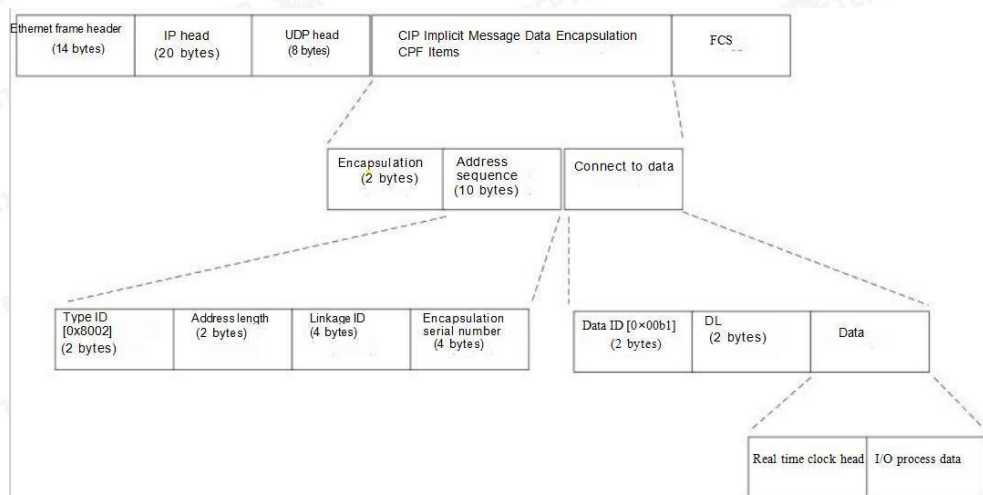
Ethernet frame header (14 bytes)

IP head (20 bytes)

UDP head (8 bytes)

CIP Implicit Message Data Encapsulation CPF Items

FCS

Encapsulation (2 bytes)

Address sequence (10 bytes)

Connect to data

Type ID [0x8002] (2 bytes)

Address length (2 bytes)

Linkage ID (4 bytes)

Encapsulation serial number (4 bytes)

Data ID [0×00b1] (2 bytes)

DL (2 bytes)

Data

Real time clock head

I/O process data